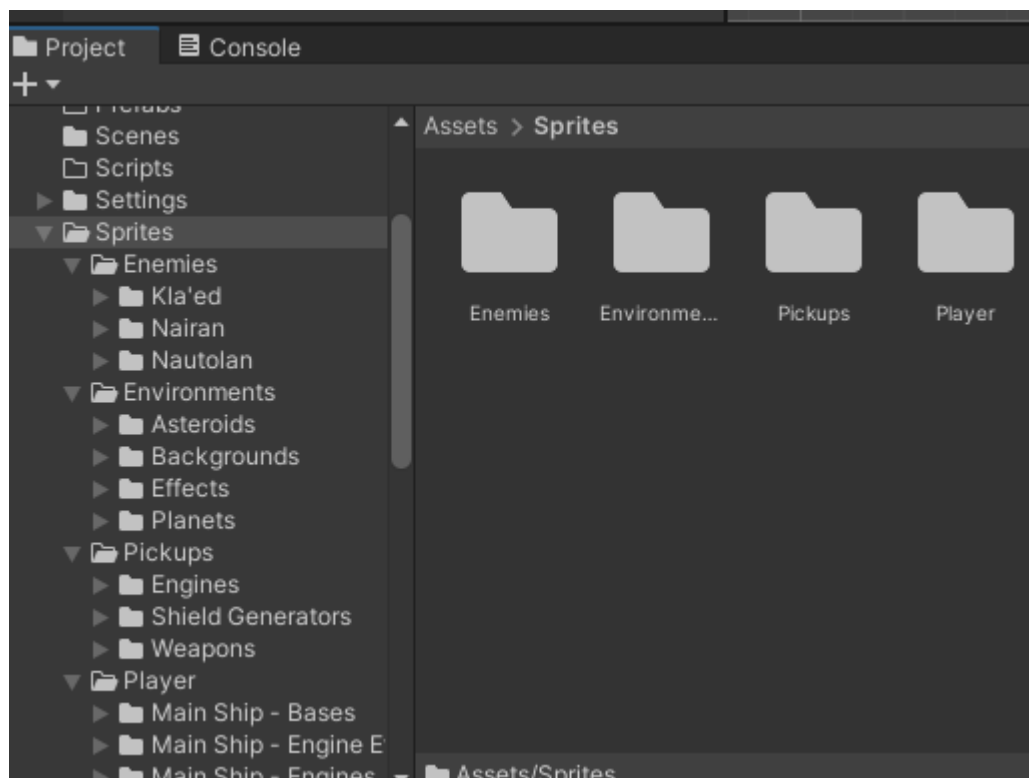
Project
Console
+
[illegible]
Scenes
Scripts
Settings
Sprites
Enemies
Kla'ed
Nairan
Nautolan
Environments
Asteroids
Backgrounds
Effects
Planets
Pickups
Engines
Shield Generators
Weapons
Player
Main Ship - Bases
Main Ship - Engine E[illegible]
Main Ship - Engines

Assets > Sprites

Enemies
Environme...
Pickups
Player

Assets/Sprites